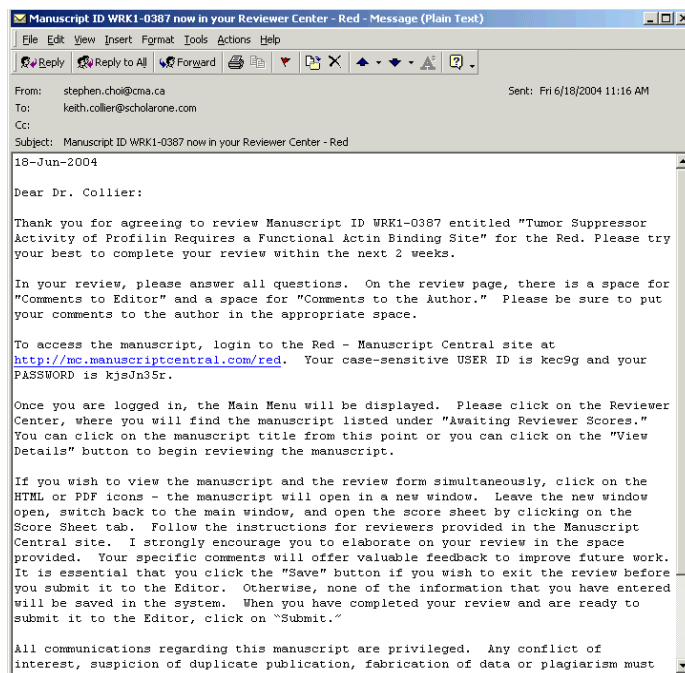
Manuscript ID WRK1-0387 now in your Reviewer Center - Red - Message (Plain Text)

File Edit View Insert Format Tools Actions Help

Reply | Reply to All | Forward

From: stephen.choi@cma.ca
Sent: Fri 6/18/2004 11:16 AM
To: keith.collier@scholarone.com
Cc:
Subject: Manuscript ID WRK1-0387 now in your Reviewer Center - Red

18-Jun-2004

Dear Dr. Collier:

Thank you for agreeing to review Manuscript ID WRK1-0387 entitled "Tumor Suppressor Activity of Profilin Requires a Functional Actin Binding Site" for the Red. Please try your best to complete your review within the next 2 weeks.

In your review, please answer all questions. On the review page, there is a space for "Comments to Editor" and a space for "Comments to the Author." Please be sure to put your comments to the author in the appropriate space.

To access the manuscript, login to the Red - Manuscript Central site at http://mc.manuscriptcentral.com/red. Your case-sensitive USER ID is kec9g and your PASSWORD is kjsJn35r.

Once you are logged in, the Main Menu will be displayed. Please click on the Reviewer Center, where you will find the manuscript listed under "Awaiting Reviewer Scores." You can click on the manuscript title from this point or you can click on the "View Details" button to begin reviewing the manuscript.

If you wish to view the manuscript and the review form simultaneously, click on the HTML or PDF icons - the manuscript will open in a new window. Leave the new window open, switch back to the main window, and open the score sheet by clicking on the Score Sheet tab. Follow the instructions for reviewers provided in the Manuscript Central site. I strongly encourage you to elaborate on your review in the space provided. Your specific comments will offer valuable feedback to improve future work. It is essential that you click the "Save" button if you wish to exit the review before you submit it to the Editor. Otherwise, none of the information that you have entered will be saved in the system. When you have completed your review and are ready to submit it to the Editor, click on "Submit."

All communications regarding this manuscript are privileged. Any conflict of interest, suspicion of duplicate publication, fabrication of data or plagiarism must